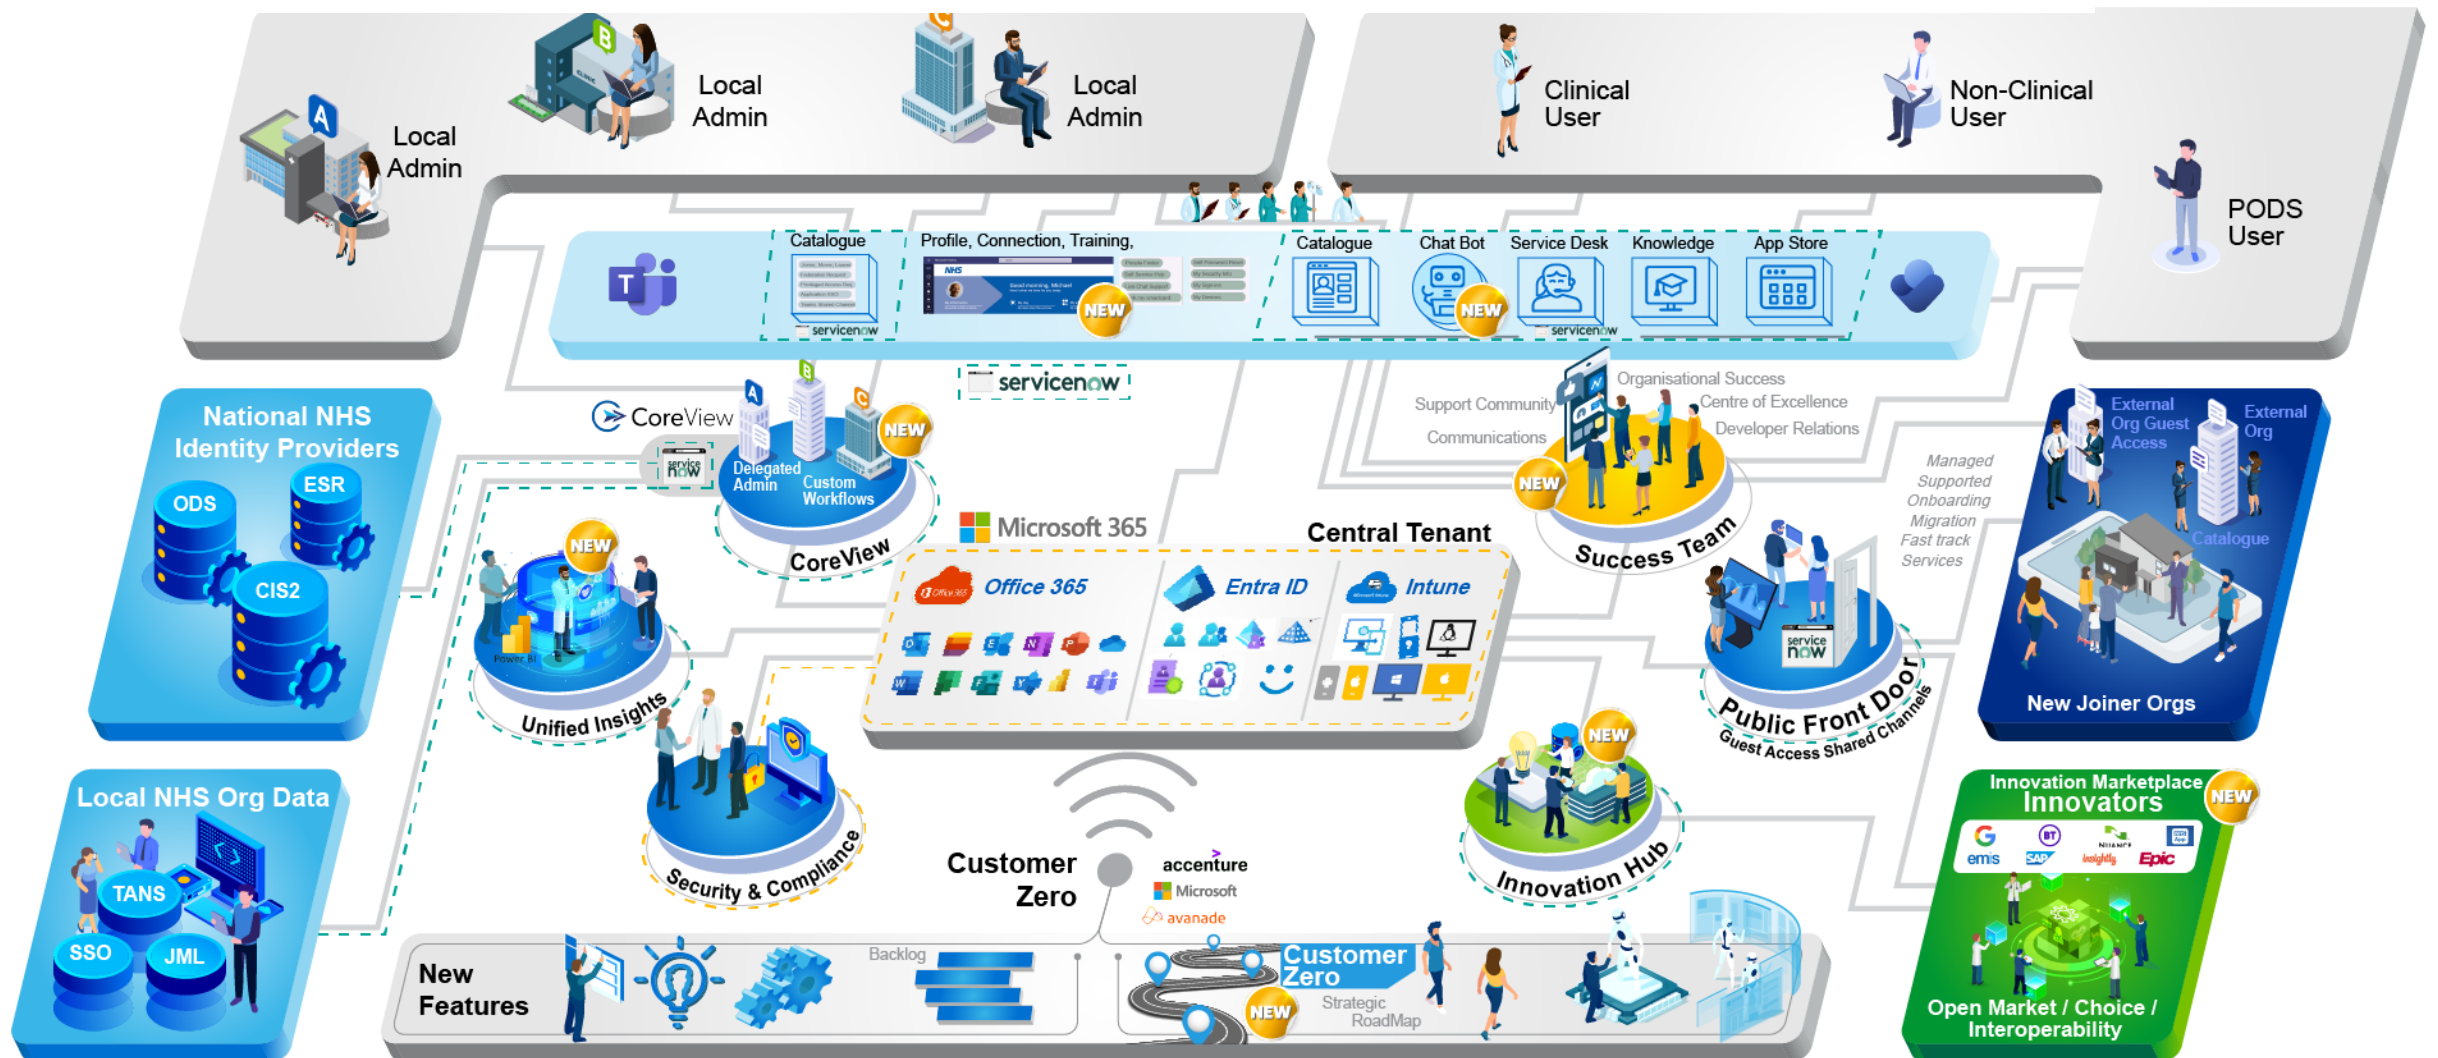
Local Admin

Local Admin

Local Admin

Clinical User

Non-Clinical User

PODS User

Catalogue
servicenow

Profile, Connection, Training,
NHS
NEW

Catalogue

Chat Bot
NEW

Service Desk
servicenow

Knowledge

App Store

servicenow

National NHS Identity Providers
ODS
ESR
CIS2

CoreView
servicenow
Delegated Admin
Custom Workflows
NEW
CoreView

Support Community
Communications
Organisational Success
Centre of Excellence
Developer Relations
NEW
Success Team

Managed
Supported
Onboarding
Migration
Fast track
Services

External Org Guest Access
External Org
Catalogue
New Joiner Orgs

Microsoft 365
Central Tenant
Office 365
Entra ID
Intune

NEW
Power BI
Unified Insights

Security & Compliance

servicenow
Public Front Door
Guest Access Shared Channels

NEW
Innovation Hub

Local NHS Org Data
TANS
SSO
JML

Customer Zero
accenture
Microsoft
avanade

Innovation Marketplace
Innovators
NEW
ems
SAP
Insightly
Epic
Open Market / Choice / Interoperability

New Features
Backlog
Customer Zero
NEW
Strategic RoadMap